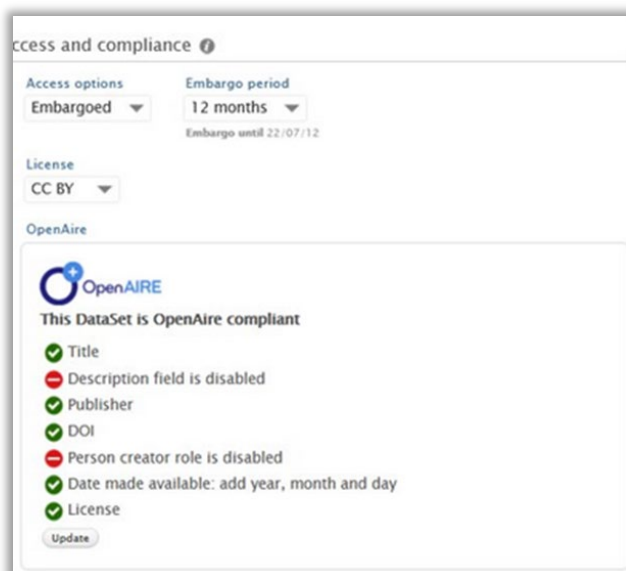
ccess and compliance

Access options
Embargoed

Embargo period
12 months
Embargo until 22/07/12

License
CC BY

OpenAire

OpenAIRE
This DataSet is OpenAire compliant
Title
Description field is disabled
Publisher
DOI
Person creator role is disabled
Date made available: add year, month and day
License
Update